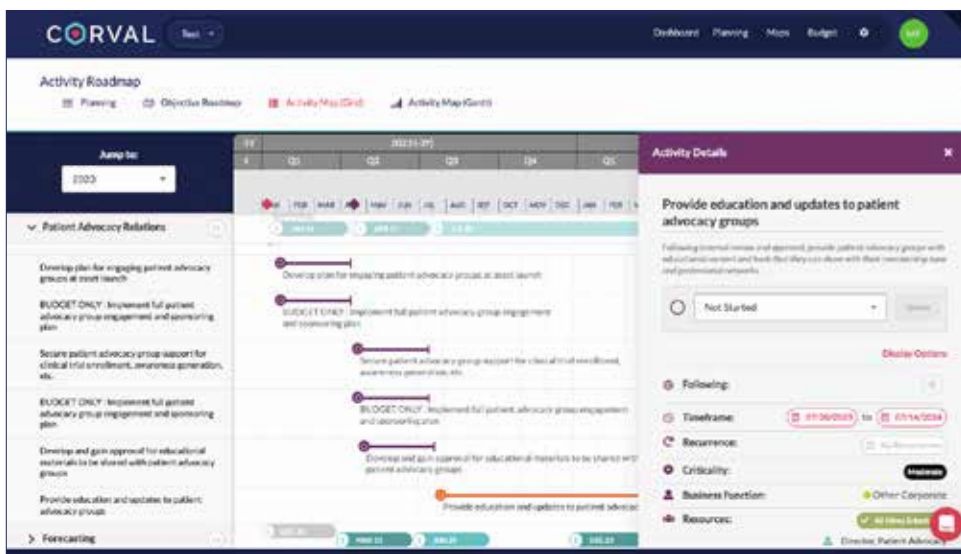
CORVAL Test

Dashboard Planning Maps Budget

Activity Roadmap

Planning Objective Roadmap Activity Map (Grid) Activity Map (Gantt)

Jump to:

2023

Q1 Q2 Q3 Q4 Q1

FEB MAR MAY JUN JUL AUG SEP OCT NOV DEC JAN FEB

Patient Advocacy Relations

Develop plan for engaging patient advocacy groups at asset launch

BUDGET ONLY : Implement full patient advocacy group engagement and sponsoring plan

Secure patient advocacy group support for clinical trial enrollment, awareness generation, etc.

BUDGET ONLY : Implement full patient advocacy group engagement and sponsoring plan

Develop and gain approval for educational materials to be shared with patient advocacy groups

Provide education and updates to patient advocacy groups

Forecasting

Develop plan for engaging patient advocacy groups at asset launch

BUDGET ONLY : Implement full patient advocacy group engagement and sponsoring plan

Secure patient advocacy group support for clinical trial enrollment, awareness generation, etc.

BUDGET ONLY : Implement full patient advocacy group engagement and sponsoring plan

Develop and gain approval for educational materials to be shared with patient advocacy groups

Provide education and updates to patient advocac

Activity Details

Provide education and updates to patient advocacy groups

Following internal review and approval, provide patient advocacy groups with educational content and tools that they can share with their membership base and professional networks.

Not Started

Display Options

Following:

Timeframe: 07/30/2023 to 07/14/2024

Recurrence:

Criticality: Moderate

Business Function: Other Corporate

Resources: All Roles Selected

Director, Patient Advocacy